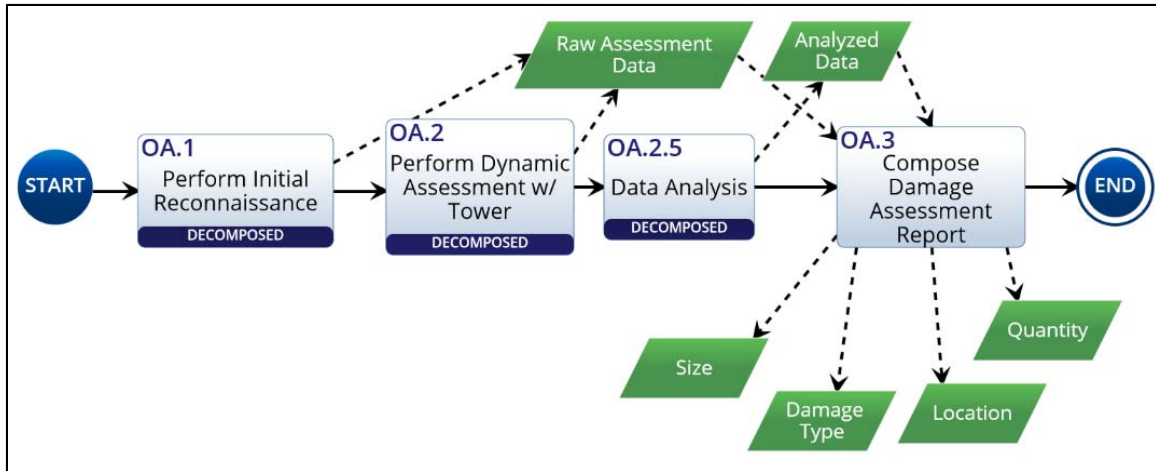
Raw Assessment Data

Analyzed Data

START

OA.1
Perform Initial Reconnaissance
DECOMPOSED

OA.2
Perform Dynamic Assessment w/ Tower
DECOMPOSED

OA.2.5
Data Analysis
DECOMPOSED

OA.3
Compose Damage Assessment Report

END

Quantity

Size

Damage Type

Location